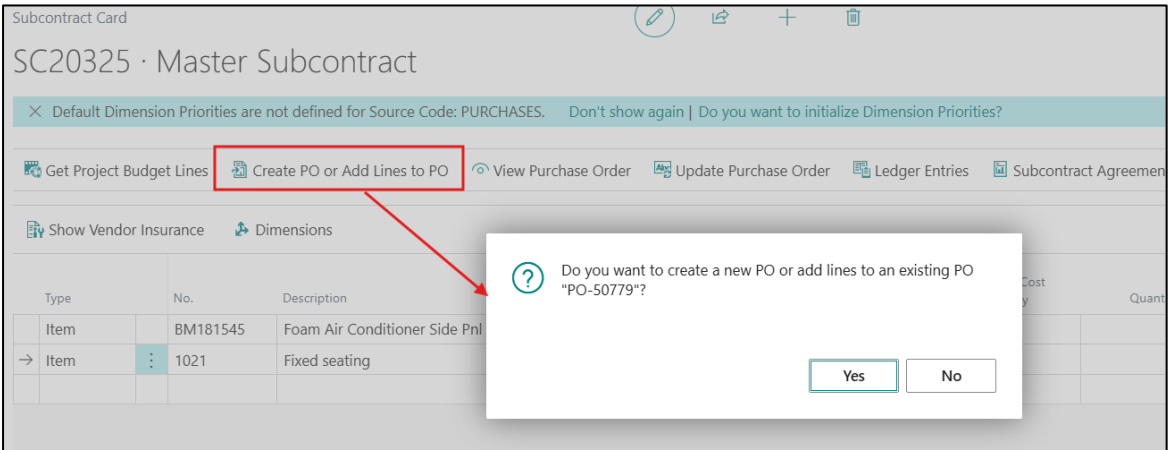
Subcontract Card

SC20325 · Master Subcontract

× Default Dimension Priorities are not defined for Source Code: PURCHASES. Don't show again | Do you want to initialize Dimension Priorities?

Get Project Budget Lines Create PO or Add Lines to PO View Purchase Order Update Purchase Order Ledger Entries Subcontract Agreemen

Show Vendor Insurance Dimensions

| Type | No. | Description | Cost y | Quant |
|---|---|---|---|---|
| Item | BM181545 | Foam Air Conditioner Side Pnl | | |
| Item | 1021 | Fixed seating | | |

Do you want to create a new PO or add lines to an existing PO "PO-50779"?

Yes No